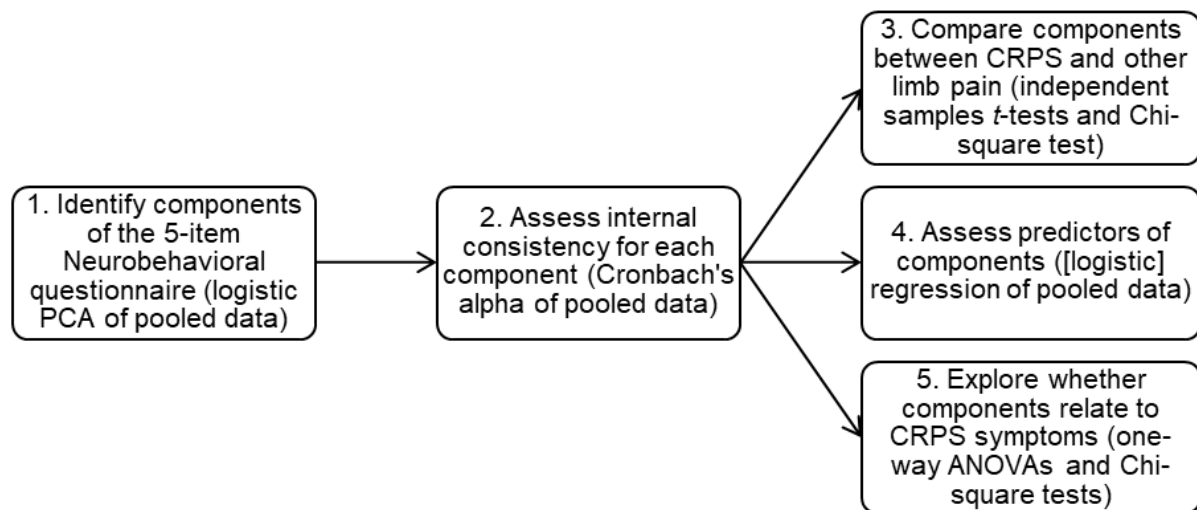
1. Identify components of the 5-item Neurobehavioral questionnaire (logistic PCA of pooled data)

2. Assess internal consistency for each component (Cronbach's alpha of pooled data)

3. Compare components between CRPS and other limb pain (independent samples *t*-tests and Chi-square test)

4. Assess predictors of components ([logistic] regression of pooled data)

5. Explore whether components relate to CRPS symptoms (one-way ANOVAs and Chi-square tests)